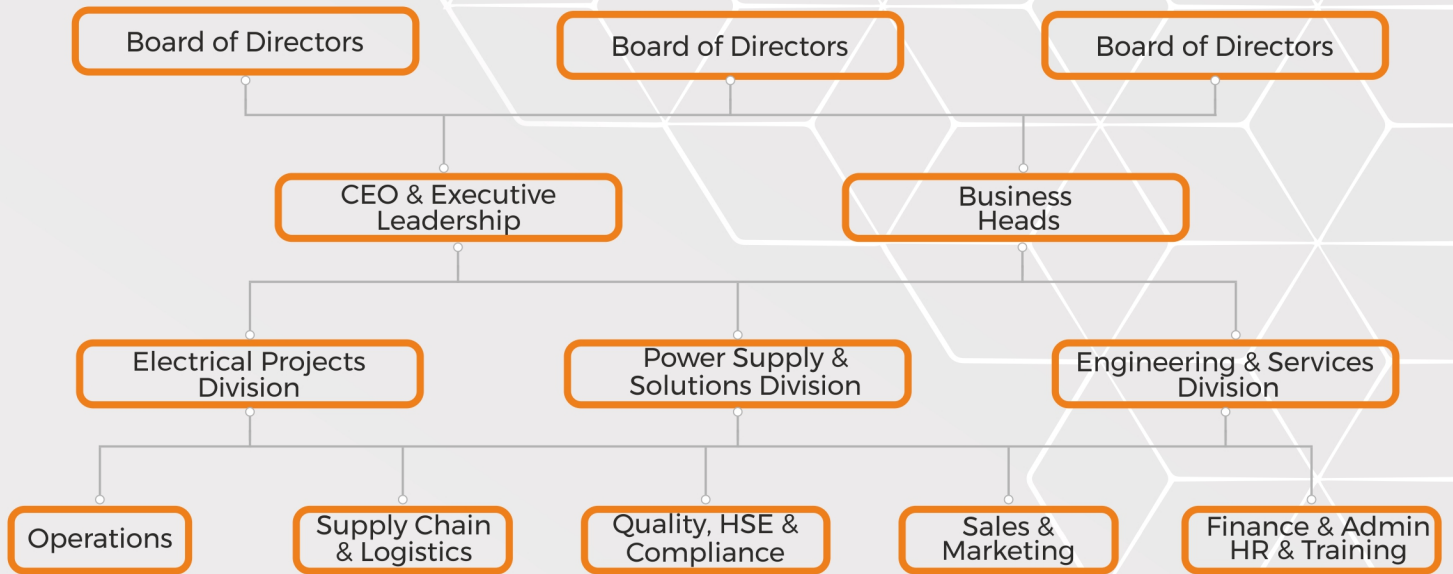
Board of Directors

Board of Directors

Board of Directors

CEO & Executive Leadership

Business Heads

Electrical Projects Division

Power Supply & Solutions Division

Engineering & Services Division

Operations

Supply Chain & Logistics

Quality, HSE & Compliance

Sales & Marketing

Finance & Admin HR & Training